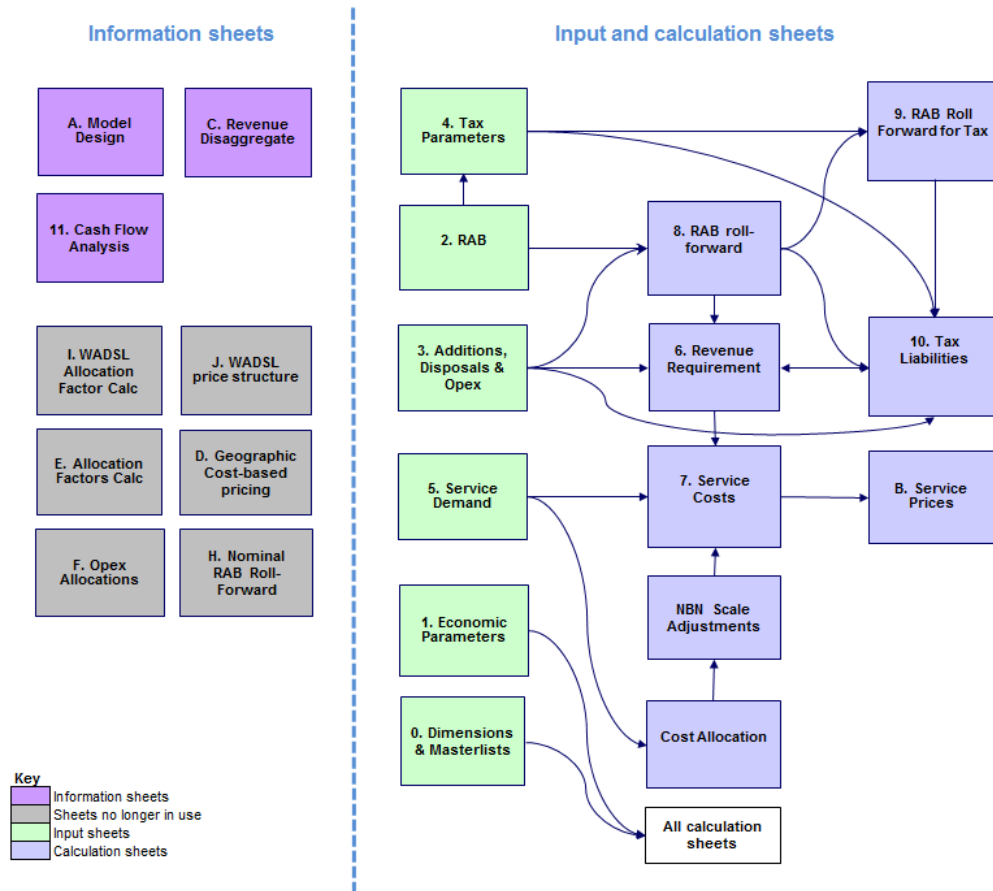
Information sheets

A. Model Design

C. Revenue Disaggregate

11. Cash Flow Analysis

I. WADSL Allocation Factor Calc

J. WADSL price structure

E. Allocation Factors Calc

D. Geographic Cost-based pricing

F. Opex Allocations

H. Nominal RAB Roll-Forward

Key
Information sheets
Sheets no longer in use
Input sheets
Calculation sheets

Input and calculation sheets

4. Tax Parameters

9. RAB Roll Forward for Tax

2. RAB

8. RAB roll-forward

3. Additions, Disposals & Opex

6. Revenue Requirement

10. Tax Liabilities

5. Service Demand

7. Service Costs

B. Service Prices

1. Economic Parameters

NBN Scale Adjustments

0. Dimensions & Masterlists

Cost Allocation

All calculation sheets